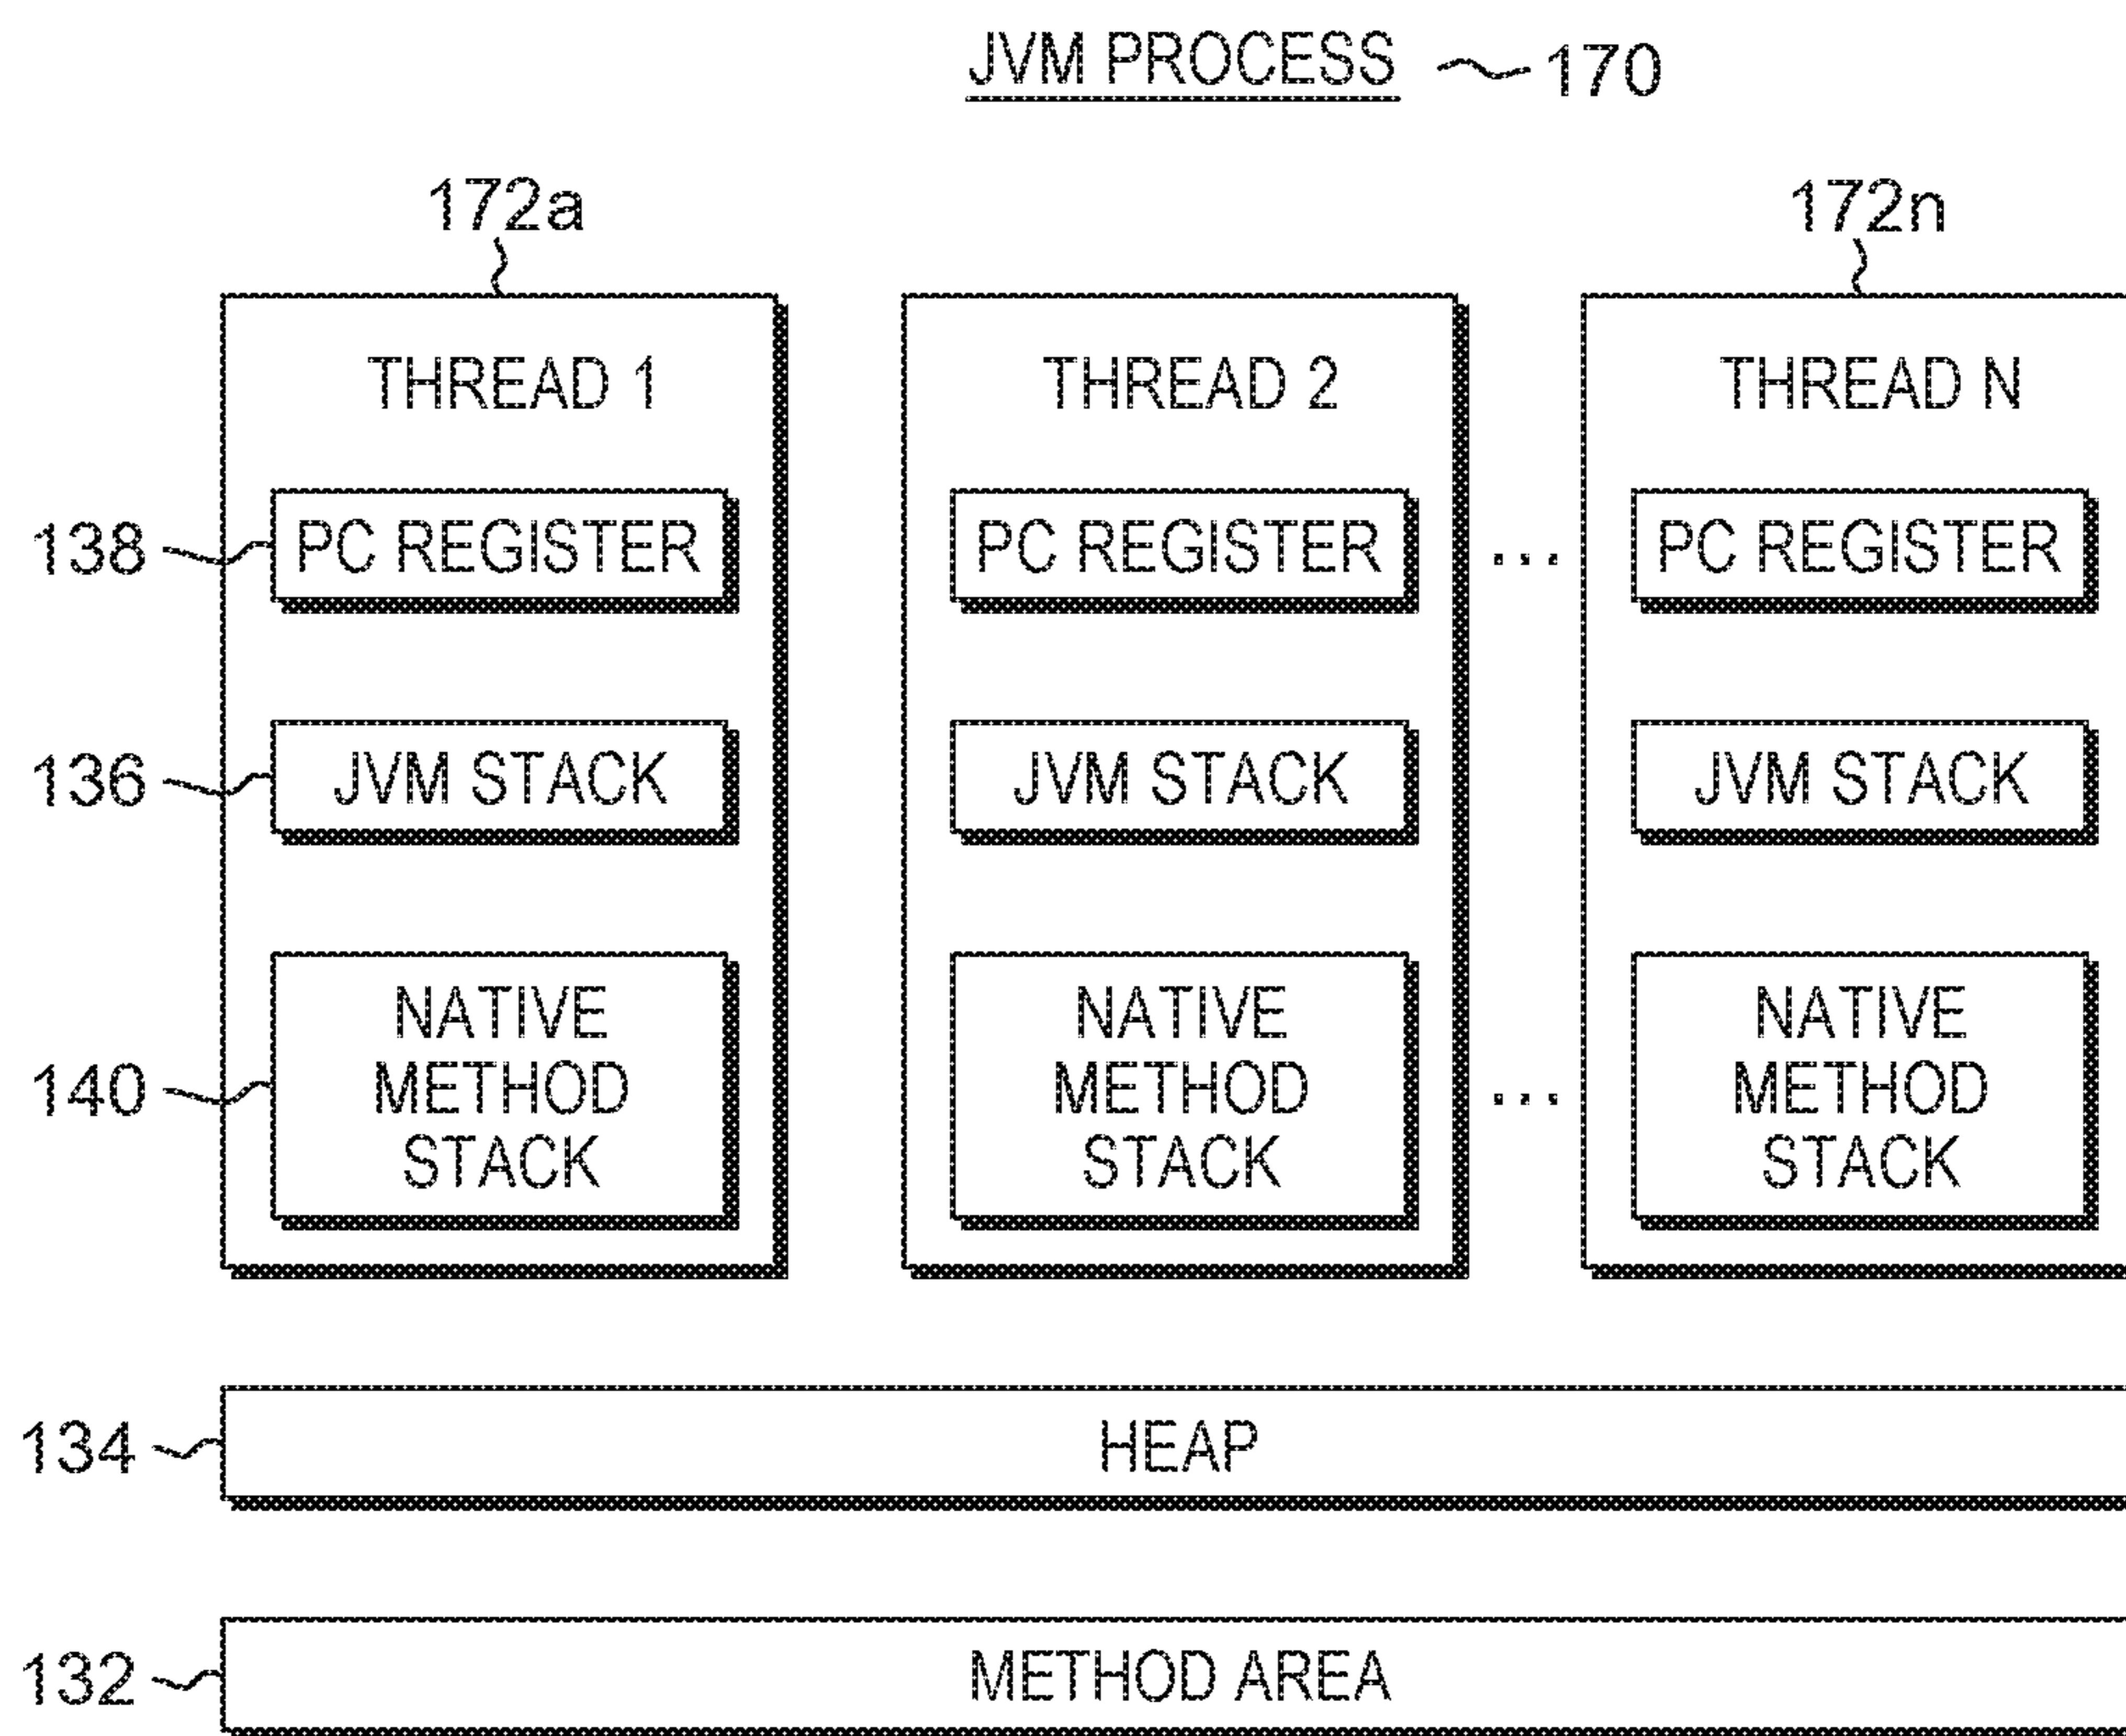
JVM PROCESS 170

172a

172n

THREAD 1

THREAD 2

THREAD N

138 PC REGISTER

PC REGISTER

...

PC REGISTER

136 JVM STACK

JVM STACK

JVM STACK

140 NATIVE METHOD STACK

NATIVE METHOD STACK

...

NATIVE METHOD STACK

134 HEAP

132 METHOD AREA